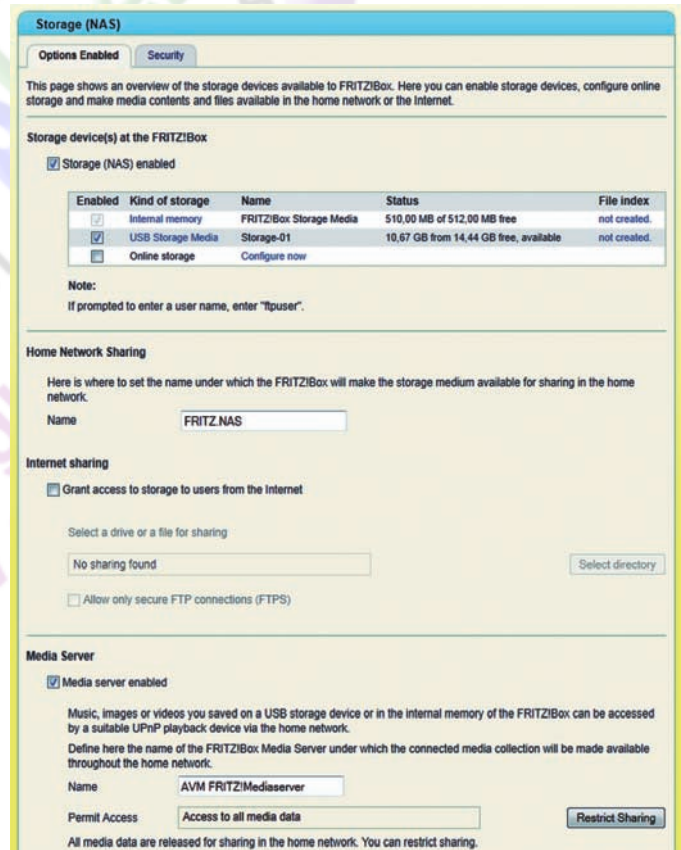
Storage (NAS)

Options Enabled | Security

This page shows an overview of the storage devices available to FRITZ!Box. Here you can enable storage devices, configure online storage and make media contents and files available in the home network or the Internet.

Storage device(s) at the FRITZ!Box

Storage (NAS) enabled

| Enabled | Kind of storage | Name | Status | File index |
|---|---|---|---|---|
| ☑ | Internal memory | FRITZ!Box Storage Media | 510,00 MB of 512,00 MB free | not created. |
| ☑ | USB Storage Media | Storage-01 | 10,67 GB from 14,44 GB free, available | not created. |
| ☐ | Online storage | Configure now | | |

Note:
If prompted to enter a user name, enter "ftpuser".

Home Network Sharing

Here is where to set the name under which the FRITZ!Box will make the storage medium available for sharing in the home network.

Name FRITZ.NAS

Internet sharing

Grant access to storage to users from the Internet

Select a drive or a file for sharing

No sharing found

Select directory

Allow only secure FTP connections (FTPS)

Media Server

Media server enabled

Music, images or videos you saved on a USB storage device or in the internal memory of the FRITZ!Box can be accessed by a suitable UPnP playback device via the home network.

Define here the name of the FRITZ!Box Media Server under which the connected media collection will be made available throughout the home network.

Name AVM FRITZ!Mediaserver

Permit Access Access to all media data

Restrict Sharing

All media data are released for sharing in the home network. You can restrict sharing.